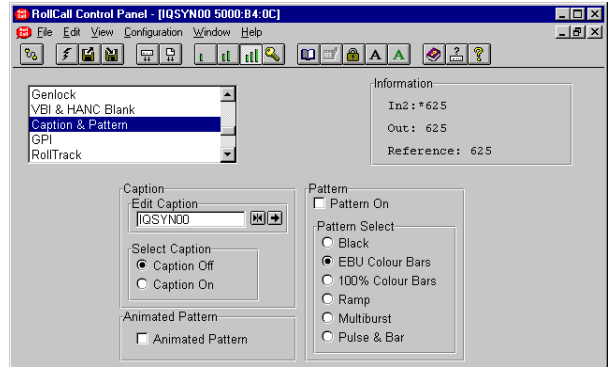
RollCall Control Panel - [IQSYN00 5000:B4:0C]

File Edit View Configuration Window Help

Genlock
VBI & HANC Blank
Caption & Pattern
GPI
RollTrack

Information
In2:*625
Out: 625
Reference: 625

Caption
Edit Caption
IQSYN00
Select Caption
Caption Off
Caption On

Animated Pattern
Animated Pattern

Pattern
Pattern On
Pattern Select
Black
EBU Colour Bars
100% Colour Bars
Ramp
Multiburst
Pulse & Bar